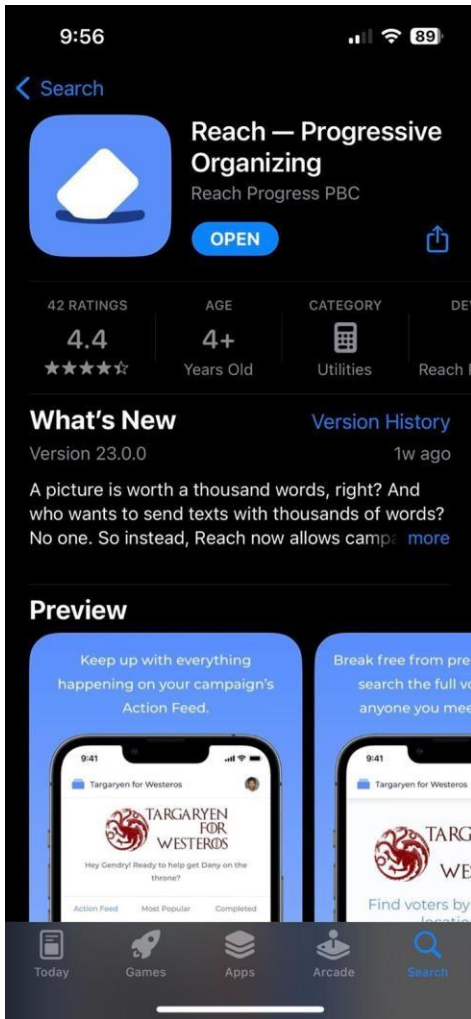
9:56

89

< Search

Reach — Progressive Organizing

Reach Progress PBC

OPEN

42 RATINGS
4.4
★★★★☆

AGE
4+
Years Old

CATEGORY
Utilities

DE
Reach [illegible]

What's New

Version History

Version 23.0.0

1w ago

A picture is worth a thousand words, right? And who wants to send texts with thousands of words? No one. So instead, Reach now allows campa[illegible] more

Preview

Keep up with everything happening on your campaign's Action Feed.

9:41

Targaryen for Westeros

TARGARYEN FOR WESTEROS

Hey Gendry! Ready to help get Dany on the throne?

Action Feed Most Popular Completed

Break free from pre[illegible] search the full vo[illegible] anyone you mee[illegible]

9:41

Targaryen for Westeros

TARG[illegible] WE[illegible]

Find voters by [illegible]

Today Games Apps Arcade Search